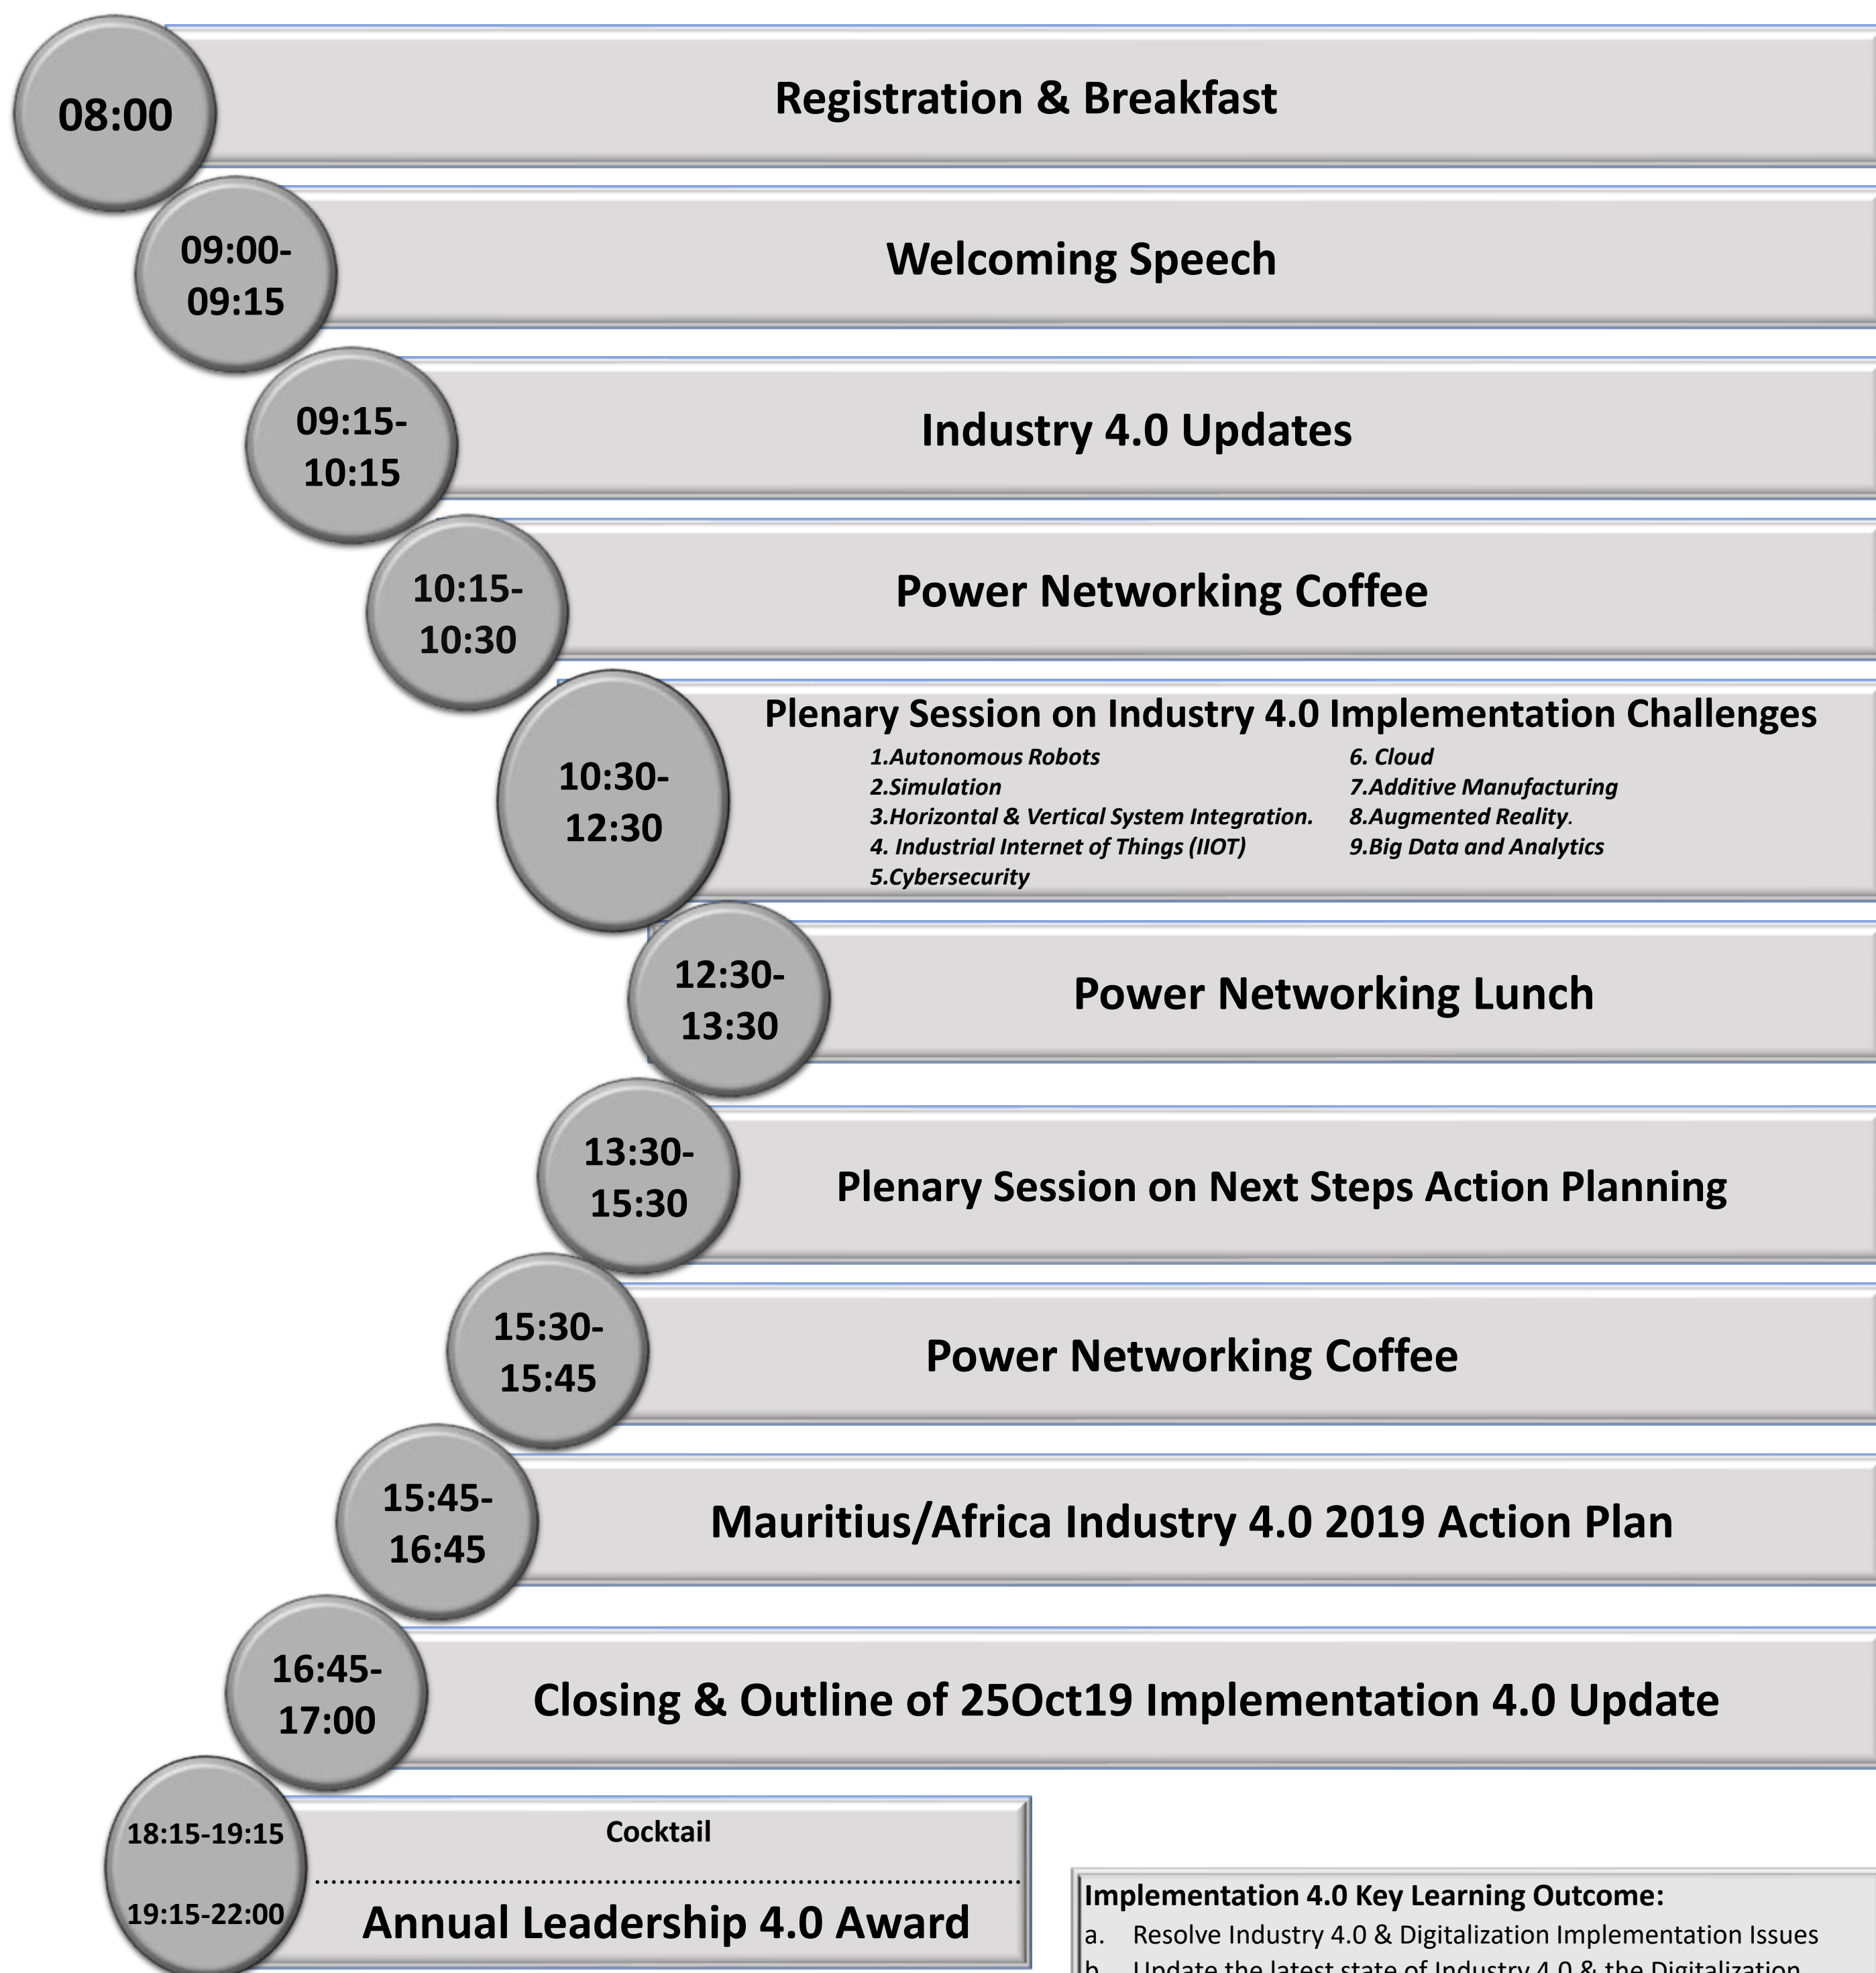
08:00
Registration & Breakfast

09:00-09:15
Welcoming Speech

09:15-10:15
Industry 4.0 Updates

10:15-10:30
Power Networking Coffee

10:30-12:30
Plenary Session on Industry 4.0 Implementation Challenges
1.Autonomous Robots
2.Simulation
3.Horizontal & Vertical System Integration.
4. Industrial Internet of Things (IIOT)
5.Cybersecurity
6. Cloud
7.Additive Manufacturing
8.Augmented Reality.
9.Big Data and Analytics

12:30-13:30
Power Networking Lunch

13:30-15:30
Plenary Session on Next Steps Action Planning

15:30-15:45
Power Networking Coffee

15:45-16:45
Mauritius/Africa Industry 4.0 2019 Action Plan

16:45-17:00
Closing & Outline of 25Oct19 Implementation 4.0 Update

18:15-19:15
Cocktail

19:15-22:00
Annual Leadership 4.0 Award

Implementation 4.0 Key Learning Outcome:
a. Resolve Industry 4.0 & Digitalization Implementation Issues
b. Update the latest state of Industry 4.0 & the Digitalization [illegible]